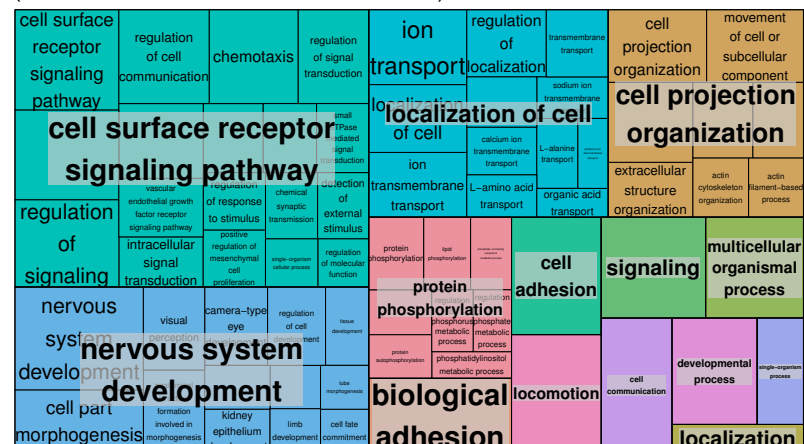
cell surface receptor signaling pathway

regulation of cell communication

chemotaxis

regulation of signal transduction

cell surface receptor signaling pathway

small GTPase mediated signal transduction

vascular endothelial growth factor receptor signaling pathway

regulation of response to stimulus

chemical synaptic transmission

detection of external stimulus

regulation of signaling

intracellular signal transduction

positive regulation of mesenchymal cell proliferation

single-organism cellular process

regulation of molecular function

ion transport

regulation of localization

transmembrane transport

sodium ion transmembrane

localization of cell

localization of cell

calcium ion transmembrane transport

L-alanine transport

ion transmembrane transport

L-amino acid transport

organic acid transport

cell projection organization

movement of cell or subcellular component

cell projection organization

extracellular structure organization

actin cytoskeleton organization

actin filament-based process

protein phosphorylation

lipid phosphorylation

protein phosphorylation

regulation

regulation

phosphorus metabolic process

phosphate metabolic process

protein autophosphorylation

phosphatidylinositol metabolic process

cell adhesion

signaling

multicellular organismal process

nervous system development

visual perception

camera-type eye development

regulation of cell development

tissue development

nervous system development

tube morphogenesis

cell part morphogenesis

formation involved in morphogenesis

kidney epithelium

limb development

cell fate commitment

biological adhesion

locomotion

cell communication

developmental process

single-organism process

localization